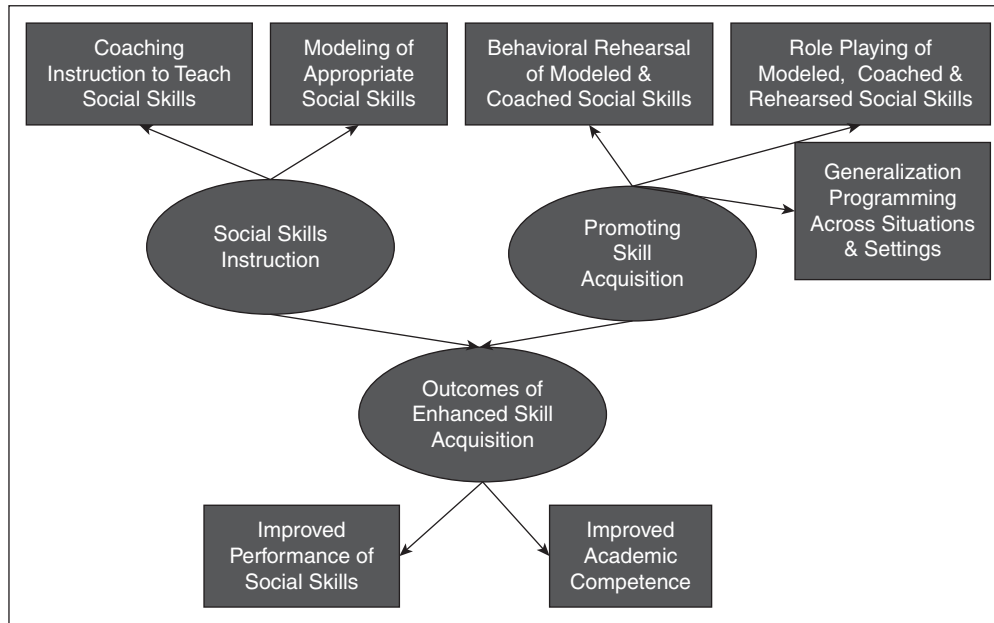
Coaching Instruction to Teach Social Skills

Modeling of Appropriate Social Skills

Behavioral Rehearsal of Modeled & Coached Social Skills

Role Playing of Modeled, Coached & Rehearsed Social Skills

Generalization Programming Across Situations & Settings

Social Skills Instruction

Promoting Skill Acquisition

Outcomes of Enhanced Skill Acquisition

Improved Performance of Social Skills

Improved Academic Competence